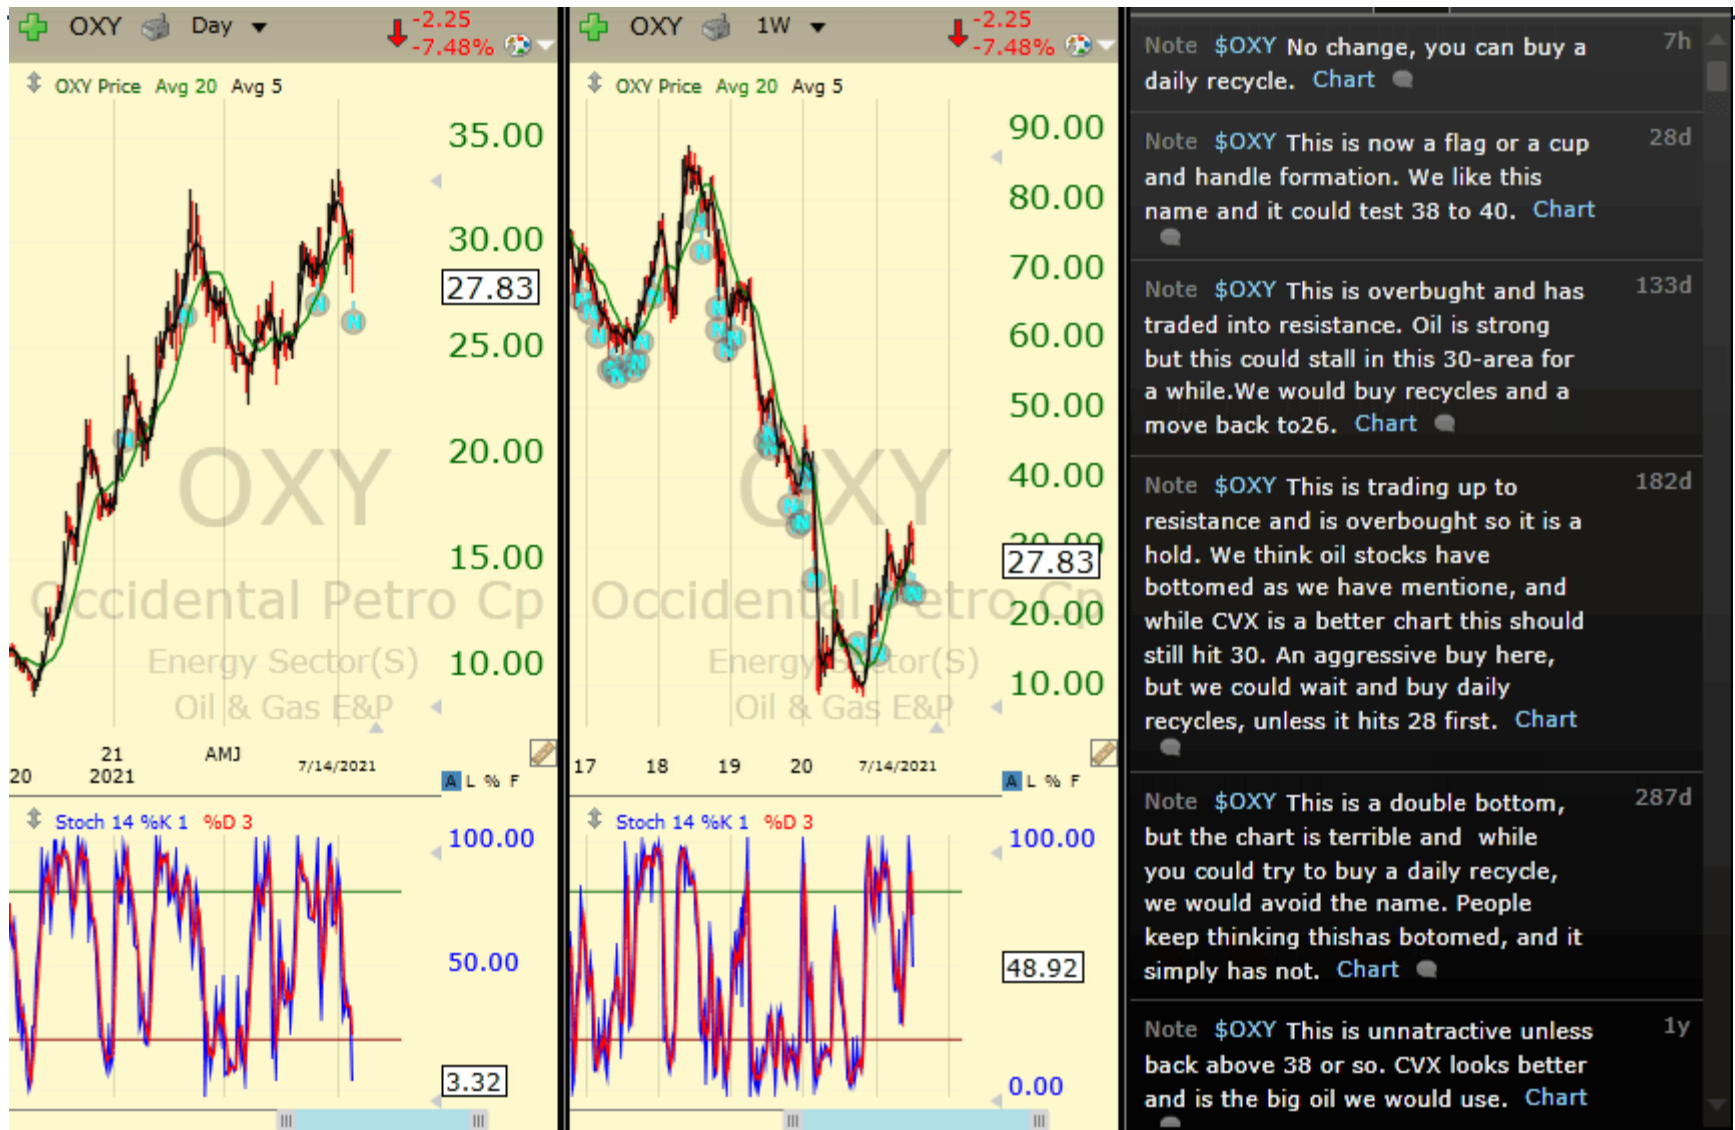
OXY Day -2.25 -7.48%

OXY Price Avg 20 Avg 5

35.00
30.00
27.83
25.00
20.00
15.00
10.00

OXY
Occidental Petro Cp
Energy Sector(S)
Oil & Gas E&P

20 21 2021 AMJ 7/14/2021

A L % F

Stoch 14 %K 1 %D 3

100.00
50.00
3.32

OXY 1W -2.25 -7.48%

OXY Price Avg 20 Avg 5

90.00
80.00
70.00
60.00
50.00
40.00
27.83
20.00
10.00

OXY
Occidental Petro Cp
Energy Sector(S)
Oil & Gas E&P

17 18 19 20 7/14/2021

A L % F

Stoch 14 %K 1 %D 3

100.00
48.92
0.00

Note $OXY No change, you can buy a daily recycle. Chart 7h

Note $OXY This is now a flag or a cup and handle formation. We like this name and it could test 38 to 40. Chart 28d

Note $OXY This is overbught and has traded into resistance. Oil is strong but this could stall in this 30-area for a while.We would buy recycles and a move back to26. Chart 133d

Note $OXY This is trading up to resistance and is overbought so it is a hold. We think oil stocks have bottomed as we have mentione, and while CVX is a better chart this should still hit 30. An aggressive buy here, but we could wait and buy daily recycles, unless it hits 28 first. Chart 182d

Note $OXY This is a double bottom, but the chart is terrible and while you could try to buy a daily recycle, we would avoid the name. People keep thinking thishas botomed, and it simply has not. Chart 287d

Note $OXY This is unnatractive unless back above 38 or so. CVX looks better and is the big oil we would use. Chart 1y